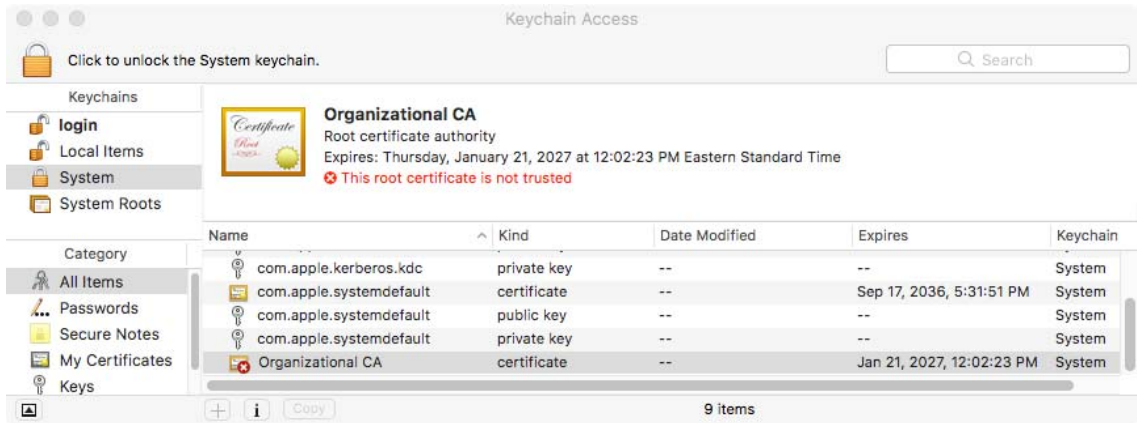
Keychain Access

Click to unlock the System keychain.

Search

Keychains
login
Local Items
System
System Roots

Certificate
Root

Organizational CA
Root certificate authority
Expires: Thursday, January 21, 2027 at 12:02:23 PM Eastern Standard Time
This root certificate is not trusted

Category
All Items
Passwords
Secure Notes
My Certificates
Keys

| Name | Kind | Date Modified | Expires | Keychain |
|---|---|---|---|---|
| com.apple.kerberos.kdc | private key | -- | -- | System |
| com.apple.systemdefault | certificate | -- | Sep 17, 2036, 5:31:51 PM | System |
| com.apple.systemdefault | public key | -- | -- | System |
| com.apple.systemdefault | private key | -- | -- | System |
| Organizational CA | certificate | -- | Jan 21, 2027, 12:02:23 PM | System |

i Copy

9 items